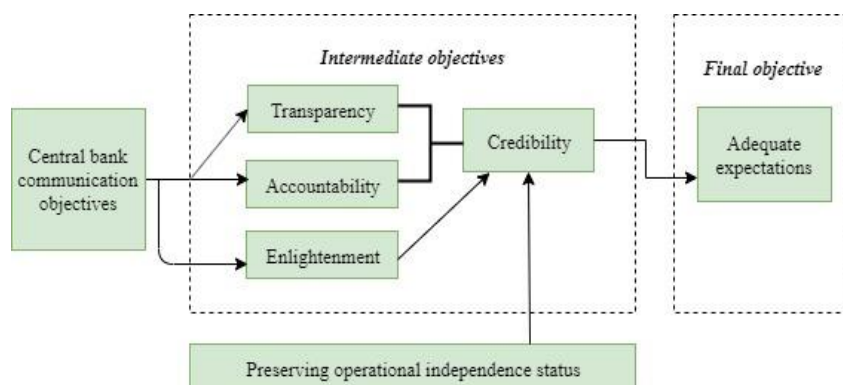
Intermediate objectives

Final objective

Central bank communication objectives

Transparency

Accountability

Enlightenment

Credibility

Adequate expectations

Preserving operational independence status